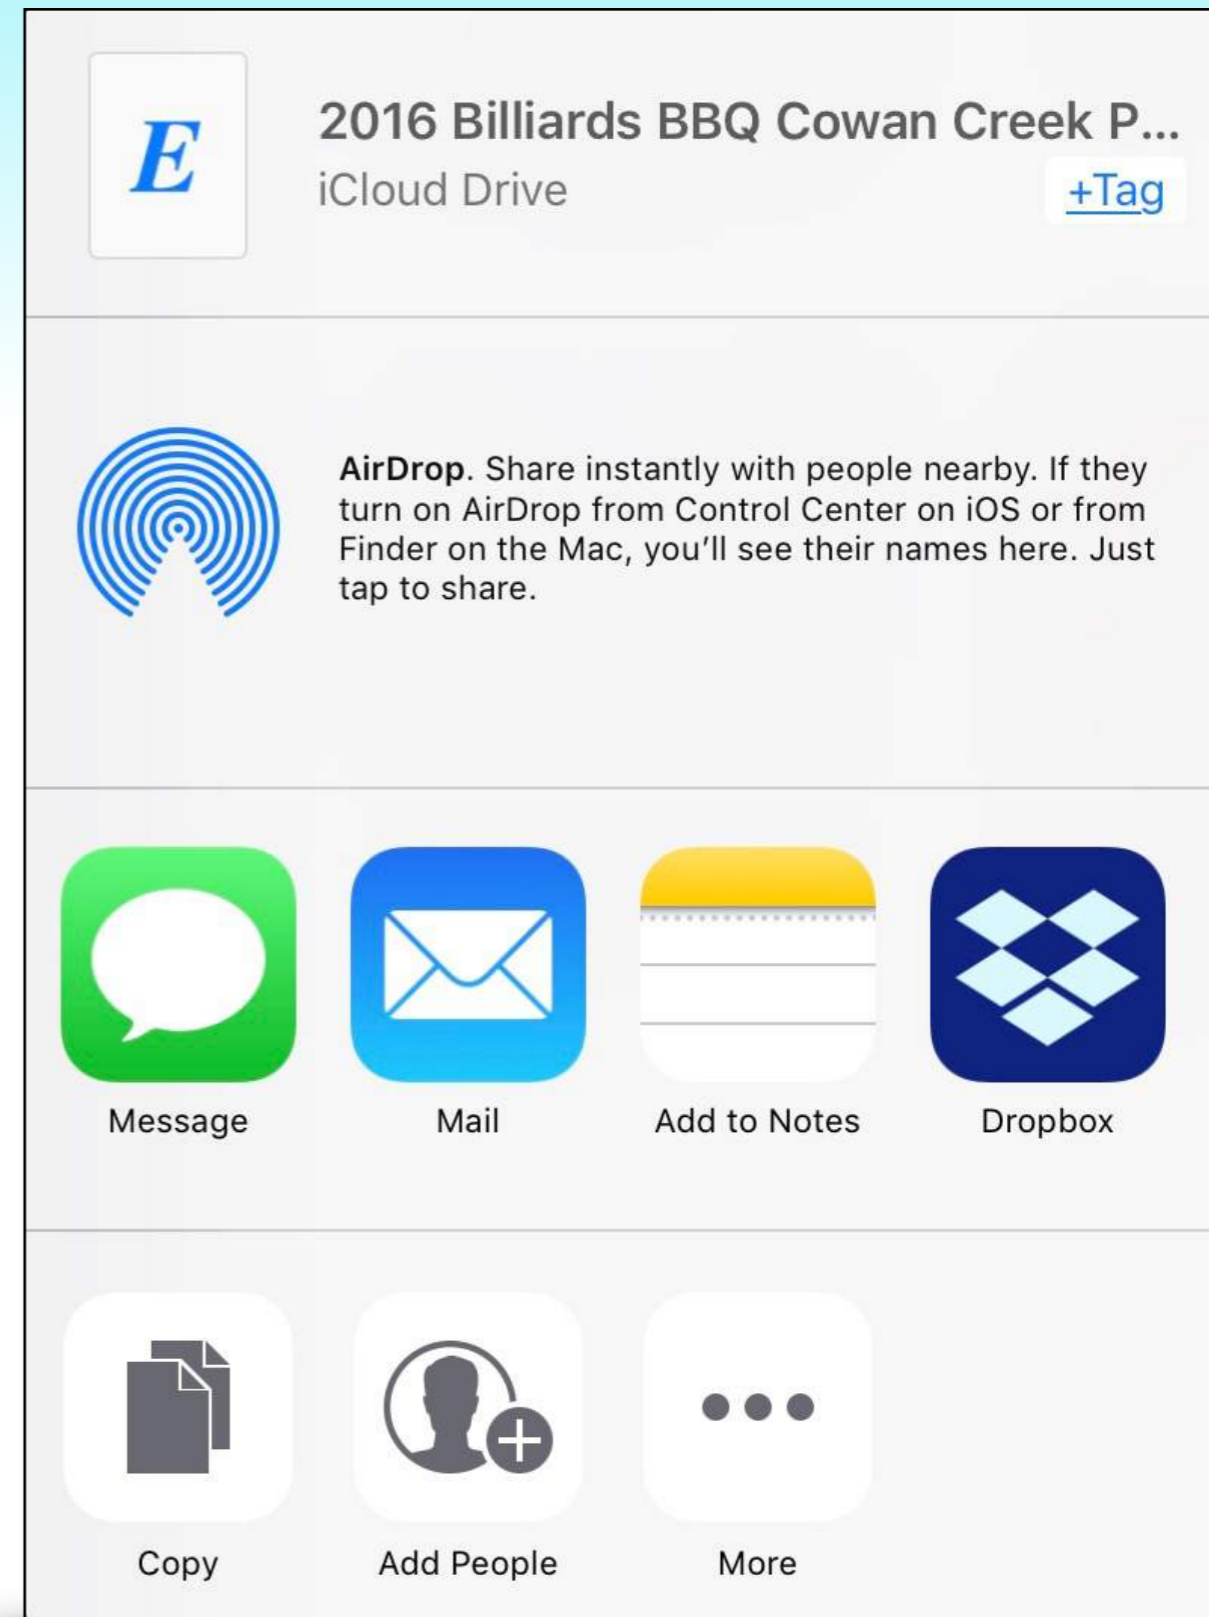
E

2016 Billiards BBQ Cowan Creek P...
iCloud Drive
+Tag

AirDrop. Share instantly with people nearby. If they turn on AirDrop from Control Center on iOS or from Finder on the Mac, you'll see their names here. Just tap to share.

Message
Mail
Add to Notes
Dropbox

Copy
Add People
More